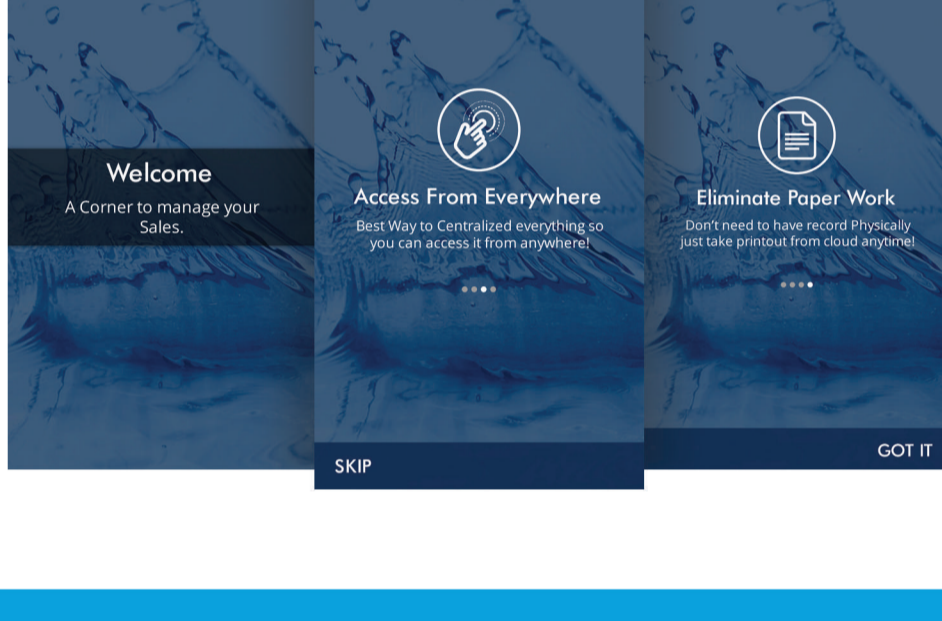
Welcome

A Corner to manage your Sales.

Access From Everywhere

Best Way to Centralized everything so you can access it from anywhere!

SKIP

Eliminate Paper Work

Don't need to have record Physically just take printout from cloud anytime!

GOT IT